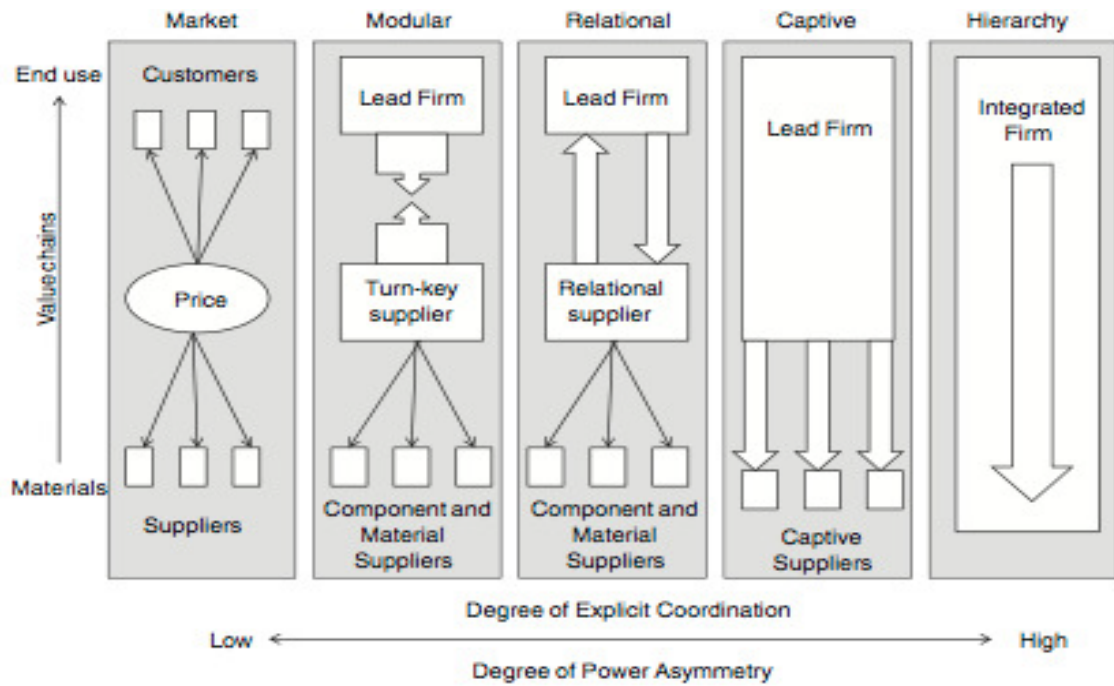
Market
Modular
Relational
Captive
Hierarchy

End use
Valuechains
Materials

Customers
Price
Suppliers

Lead Firm
Turn-key supplier
Component and Material Suppliers

Lead Firm
Relational supplier
Component and Material Suppliers

Lead Firm
Captive Suppliers

Integrated Firm

Degree of Explicit Coordination
Low
High
Degree of Power Asymmetry